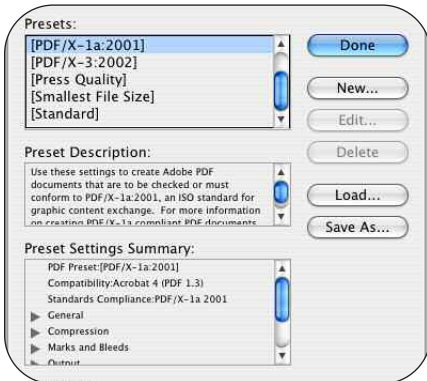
Presets:

[PDF/X-1a:2001]
[PDF/X-3:2002]
[Press Quality]
[Smallest File Size]
[Standard]

Done

New...

Edit...

Delete

Preset Description:

Use these settings to create Adobe PDF documents that are to be checked or must conform to PDF/X-1a:2001, an ISO standard for graphic content exchange. For more information on creating PDF/X-1a compliant PDF documents

Load...

Save As...

Preset Settings Summary:

PDF Preset:[PDF/X-1a:2001]
Compatibility:Acrobat 4 (PDF 1.3)
Standards Compliance:PDF/X-1a 2001
General
Compression
Marks and Bleeds
Output